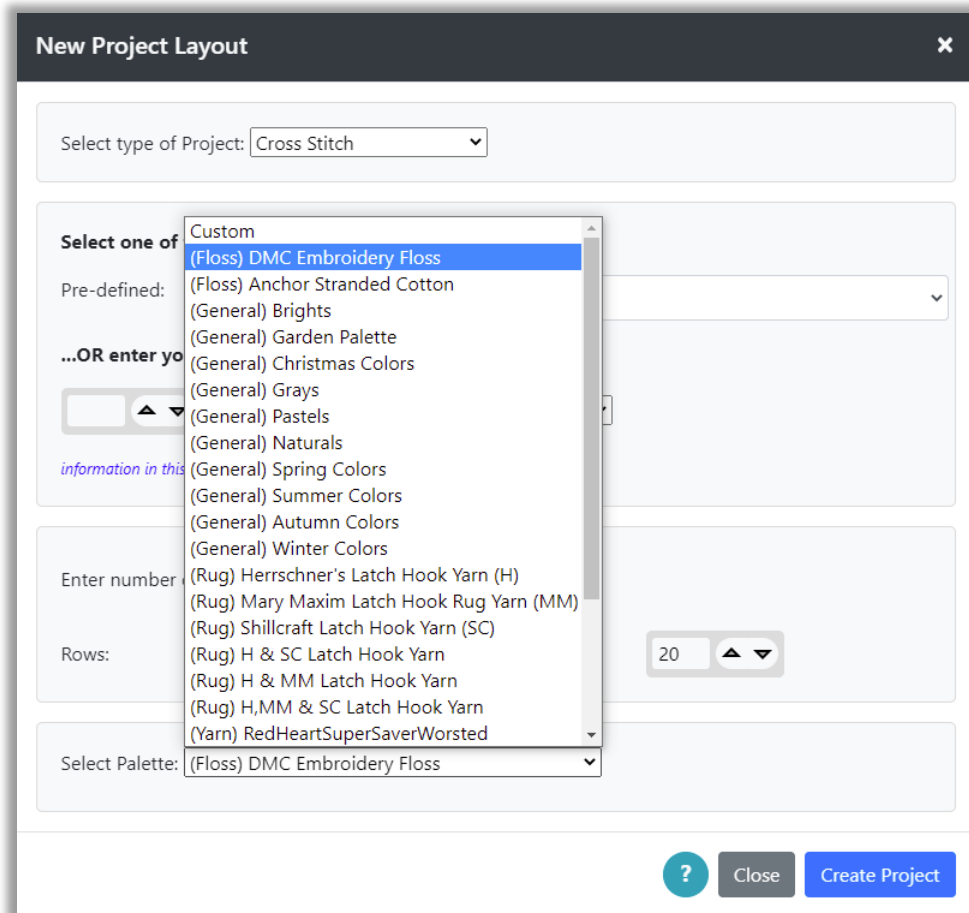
New Project Layout

×

Select type of Project: Cross Stitch

Select one of

Pre-defined:

...OR enter yo

information in this

Custom
(Floss) DMC Embroidery Floss
(Floss) Anchor Stranded Cotton
(General) Brights
(General) Garden Palette
(General) Christmas Colors
(General) Grays
(General) Pastels
(General) Naturals
(General) Spring Colors
(General) Summer Colors
(General) Autumn Colors
(General) Winter Colors
(Rug) Herrschner's Latch Hook Yarn (H)
(Rug) Mary Maxim Latch Hook Rug Yarn (MM)
(Rug) Shillcraft Latch Hook Yarn (SC)
(Rug) H & SC Latch Hook Yarn
(Rug) H & MM Latch Hook Yarn
(Rug) H,MM & SC Latch Hook Yarn
(Yarn) RedHeartSuperSaverWorsted

Enter number

Rows:

20

Select Palette: (Floss) DMC Embroidery Floss

?

Close

Create Project